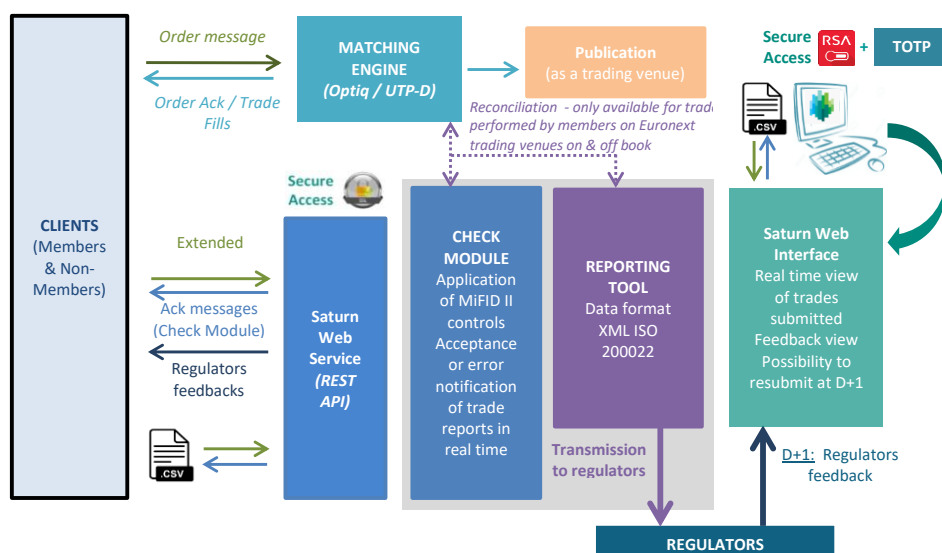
CLIENTS
(Members & Non-Members)

Order message

Order Ack / Trade Fills

MATCHING ENGINE
(Optiq / UTP-D)

Publication
(as a trading venue)

Secure Access

RSA

+

TOTP

Reconciliation - only available for trades performed by members on Euronext trading venues on & off book

.CSV

Secure Access

Extended

Ack messages (Check Module)

Regulators feedbacks

.CSV

Saturn Web Service
(REST API)

CHECK MODULE
Application of MiFID II controls
Acceptance or error notification of trade reports in real time

REPORTING TOOL
Data format XML ISO 200022

Transmission to regulators

Saturn Web Interface
Real time view of trades submitted
Feedback view
Possibility to resubmit at D+1

D+1: Regulators feedback

REGULATORS